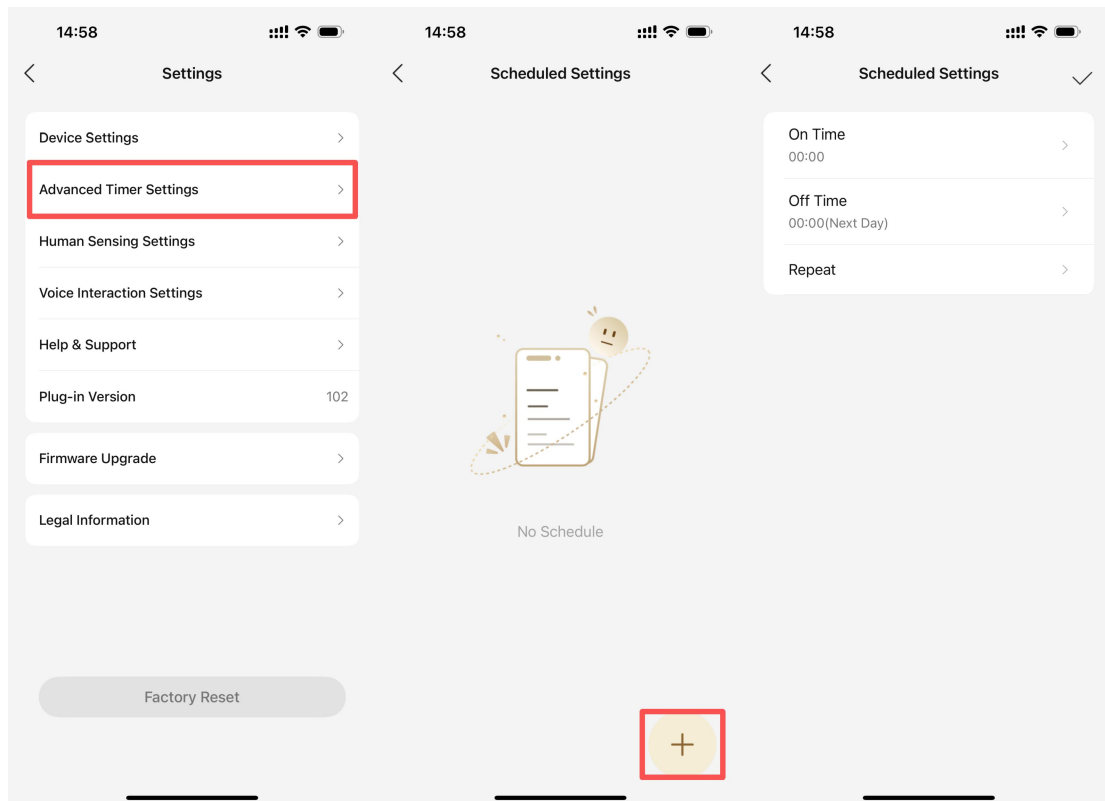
14:58

Settings

Device Settings

Advanced Timer Settings

Human Sensing Settings

Voice Interaction Settings

Help & Support

Plug-in Version 102

Firmware Upgrade

Legal Information

Factory Reset

14:58

Scheduled Settings

No Schedule

+

14:58

Scheduled Settings

On Time
00:00

Off Time
00:00(Next Day)

Repeat